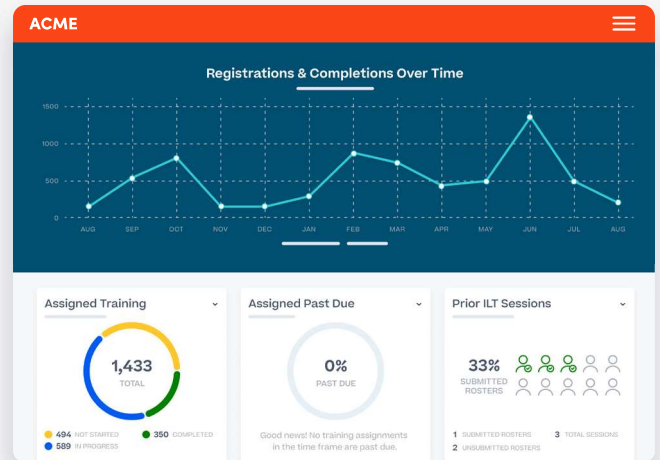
ACME

Registrations & Completions Over Time

1500
1000
500
0

AUG SEP OCT NOV DEC JAN FEB MAR APR MAY JUN JUL AUG

Assigned Training

1,433
TOTAL

494 NOT STARTED
350 COMPLETED
589 IN PROGRESS

Assigned Past Due

0%
PAST DUE

Good news! No training assignments in the time frame are past due.

Prior ILT Sessions

33%
SUBMITTED ROSTERS

1 SUBMITTED ROSTERS
3 TOTAL SESSIONS
2 UNSUBMITTED ROSTERS